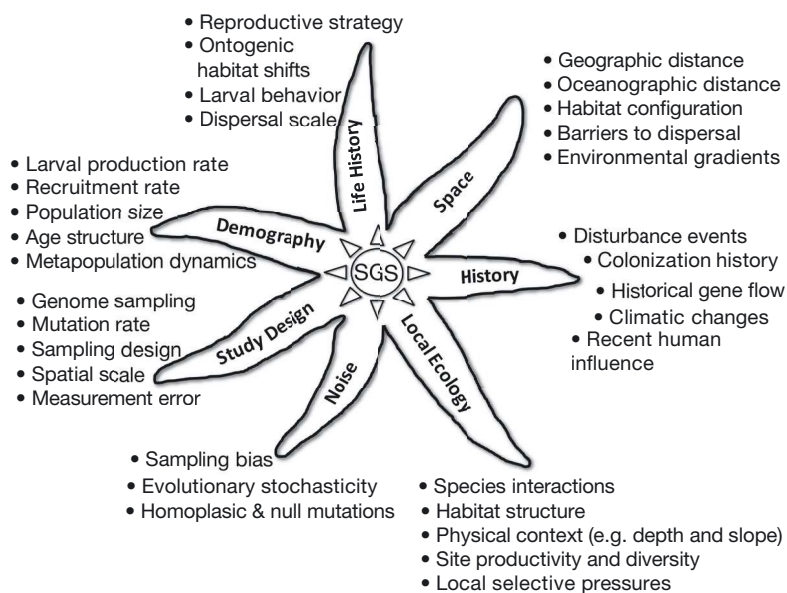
• Reproductive strategy
• Ontogenic habitat shifts
• Larval behavior
• Dispersal scale

Life History

• Geographic distance
• Oceanographic distance
• Habitat configuration
• Barriers to dispersal
• Environmental gradients

Space

• Larval production rate
• Recruitment rate
• Population size
• Age structure
• Metapopulation dynamics

Demography

SGS

• Disturbance events
• Colonization history
• Historical gene flow
• Climatic changes
• Recent human influence

History

• Genome sampling
• Mutation rate
• Sampling design
• Spatial scale
• Measurement error

Study Design

Noise

Local Ecology

• Sampling bias
• Evolutionary stochasticity
• Homoplasic & null mutations

• Species interactions
• Habitat structure
• Physical context (e.g. depth and slope)
• Site productivity and diversity
• Local selective pressures